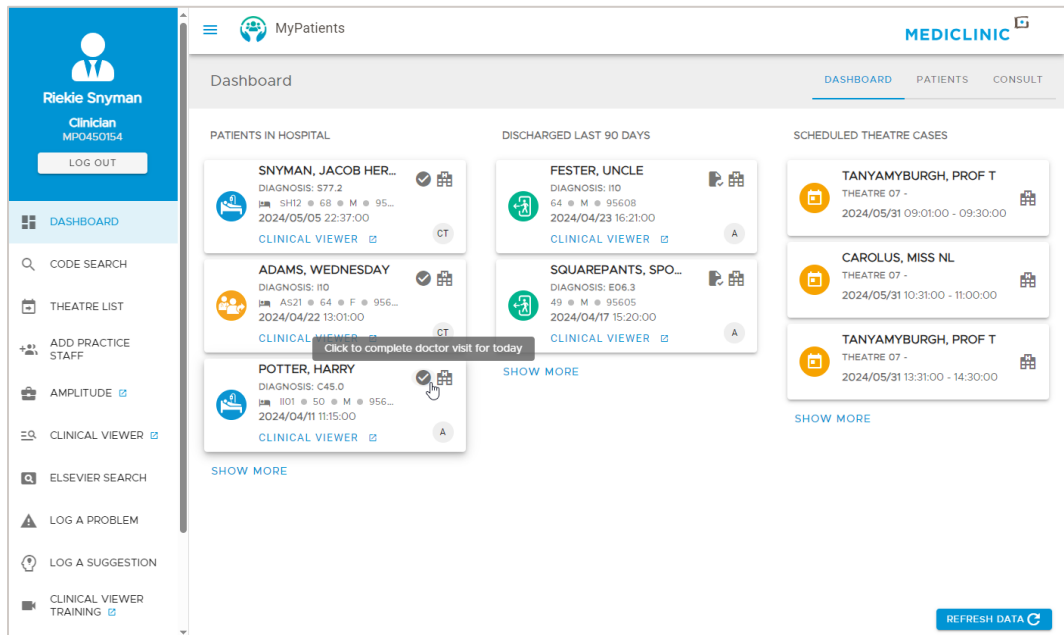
Riekie Snyman
Clinician
MP0450154
LOG OUT

DASHBOARD
CODE SEARCH
THEATRE LIST
ADD PRACTICE STAFF
AMPLITUDE
CLINICAL VIEWER
ELSEVIER SEARCH
LOG A PROBLEM
LOG A SUGGESTION
CLINICAL VIEWER TRAINING

MyPatients
MEDICLINIC

Dashboard
DASHBOARD PATIENTS CONSULT

PATIENTS IN HOSPITAL

SNYMAN, JACOB HER...
DIAGNOSIS: S77.2
SH12 • 68 • M • 95...
2024/05/05 22:37:00
CLINICAL VIEWER
CT

ADAMS, WEDNESDAY
DIAGNOSIS: I10
AS21 • 64 • F • 956...
2024/04/22 13:01:00
CLINICAL VIEWER
CT

Click to complete doctor visit for today

POTTER, HARRY
DIAGNOSIS: C45.0
II01 • 50 • M • 956...
2024/04/11 11:15:00
CLINICAL VIEWER
A

SHOW MORE

DISCHARGED LAST 90 DAYS

FESTER, UNCLE
DIAGNOSIS: I10
64 • M • 95608
2024/04/23 16:21:00
CLINICAL VIEWER
A

SQUAREPANTS, SPO...
DIAGNOSIS: E06.3
49 • M • 95605
2024/04/17 15:20:00
CLINICAL VIEWER
A

SHOW MORE

SCHEDULED THEATRE CASES

TANYAMYBURGH, PROF T
THEATRE 07 -
2024/05/31 09:01:00 - 09:30:00

CAROLUS, MISS NL
THEATRE 07 -
2024/05/31 10:31:00 - 11:00:00

TANYAMYBURGH, PROF T
THEATRE 07 -
2024/05/31 13:31:00 - 14:30:00

SHOW MORE

REFRESH DATA